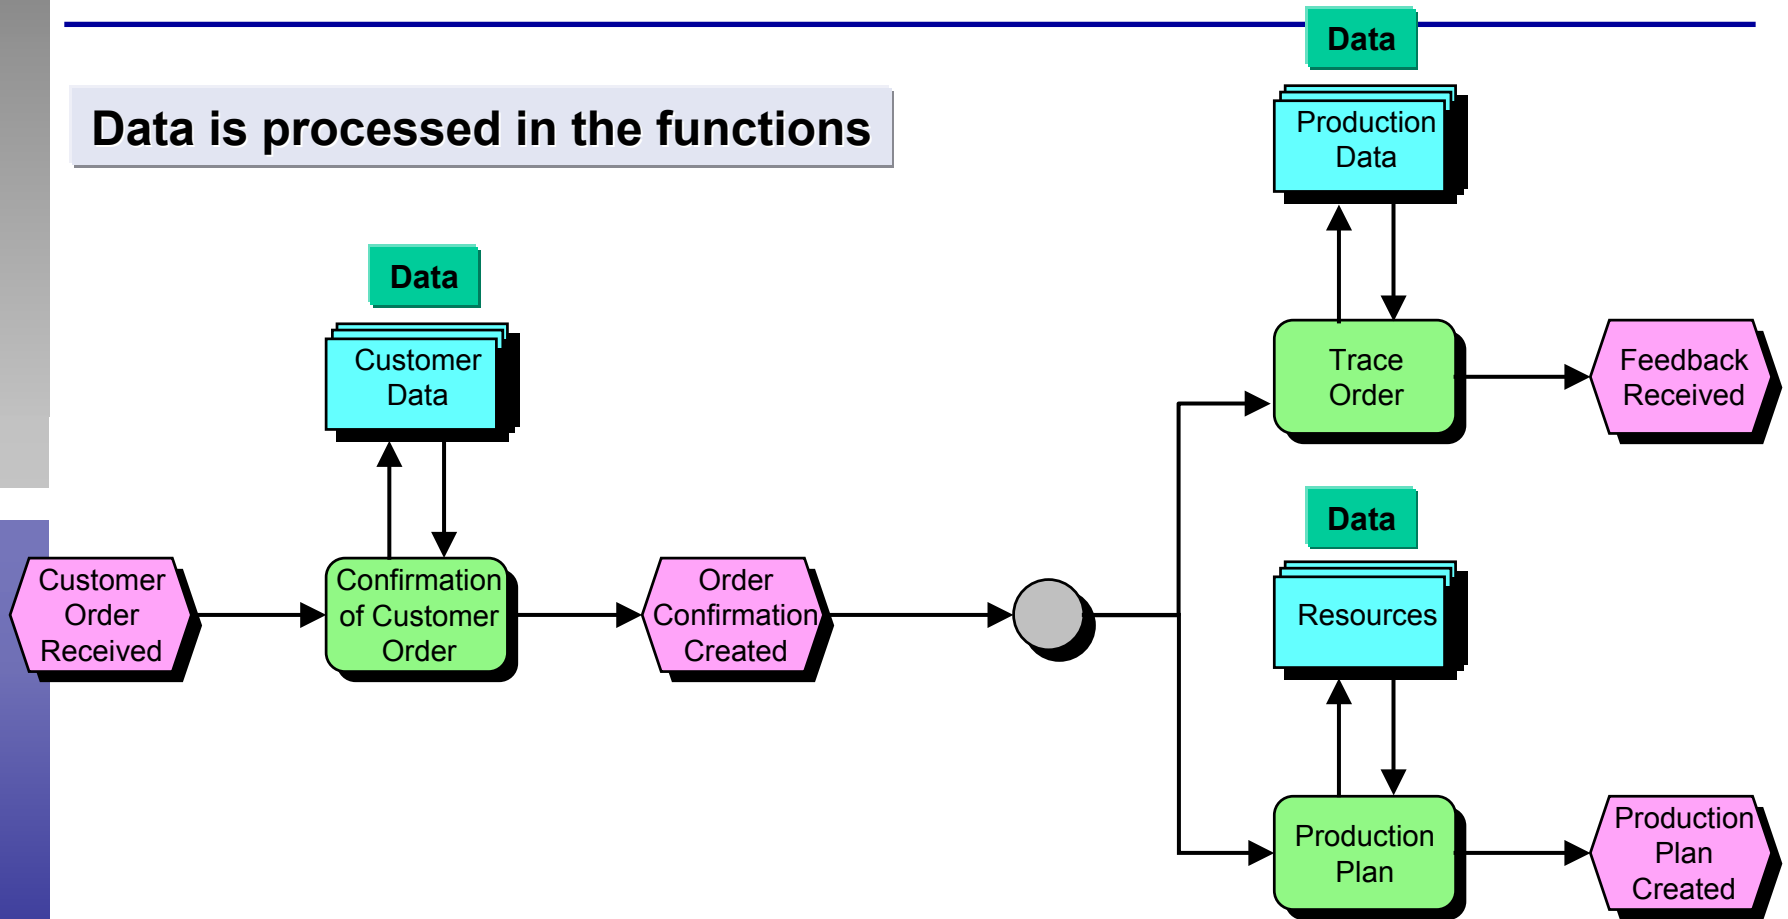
Data is processed in the functions

Data

Customer Data

Customer Order Received

Confirmation of Customer Order

Order Confirmation Created

Data

Production Data

Trace Order

Feedback Received

Data

Resources

Production Plan

Production Plan Created